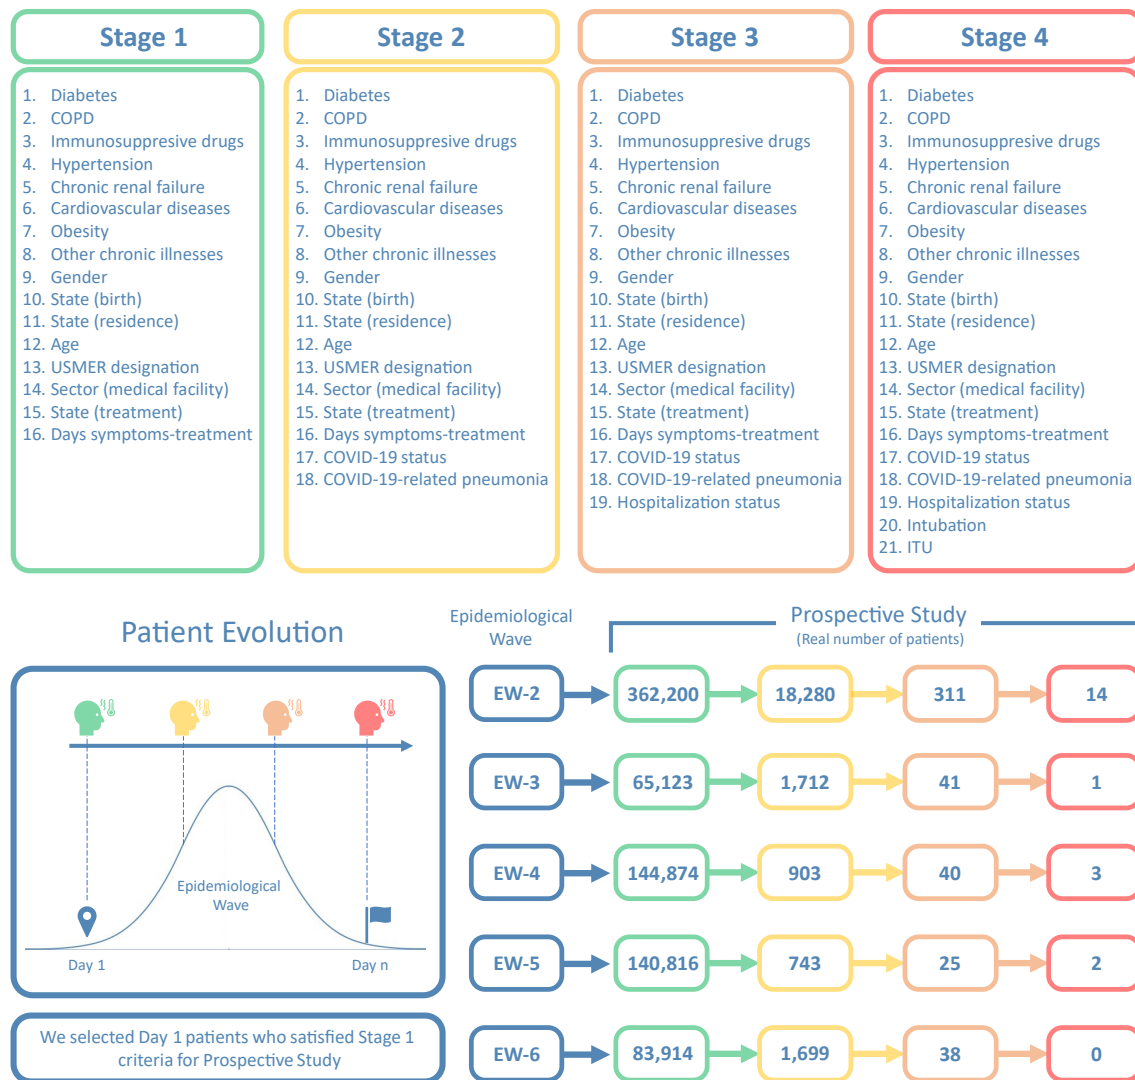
Stage 1

1. Diabetes
2. COPD
3. Immunosuppresive drugs
4. Hypertension
5. Chronic renal failure
6. Cardiovascular diseases
7. Obesity
8. Other chronic illnesses
9. Gender
10. State (birth)
11. State (residence)
12. Age
13. USMER designation
14. Sector (medical facility)
15. State (treatment)
16. Days symptoms-treatment

Stage 2

1. Diabetes
2. COPD
3. Immunosuppresive drugs
4. Hypertension
5. Chronic renal failure
6. Cardiovascular diseases
7. Obesity
8. Other chronic illnesses
9. Gender
10. State (birth)
11. State (residence)
12. Age
13. USMER designation
14. Sector (medical facility)
15. State (treatment)
16. Days symptoms-treatment
17. COVID-19 status
18. COVID-19-related pneumonia

Stage 3

1. Diabetes
2. COPD
3. Immunosuppresive drugs
4. Hypertension
5. Chronic renal failure
6. Cardiovascular diseases
7. Obesity
8. Other chronic illnesses
9. Gender
10. State (birth)
11. State (residence)
12. Age
13. USMER designation
14. Sector (medical facility)
15. State (treatment)
16. Days symptoms-treatment
17. COVID-19 status
18. COVID-19-related pneumonia
19. Hospitalization status

Stage 4

1. Diabetes
2. COPD
3. Immunosuppresive drugs
4. Hypertension
5. Chronic renal failure
6. Cardiovascular diseases
7. Obesity
8. Other chronic illnesses
9. Gender
10. State (birth)
11. State (residence)
12. Age
13. USMER designation
14. Sector (medical facility)
15. State (treatment)
16. Days symptoms-treatment
17. COVID-19 status
18. COVID-19-related pneumonia
19. Hospitalization status
20. Intubation
21. ITU

Patient Evolution

Epidemiological Wave

Day 1

Day n

We selected Day 1 patients who satisfied Stage 1 criteria for Prospective Study

Epidemiological Wave

Prospective Study
(Real number of patients)

EW-2 362,200 18,280 311 14
EW-3 65,123 1,712 41 1
EW-4 144,874 903 40 3
EW-5 140,816 743 25 2
EW-6 83,914 1,699 38 0